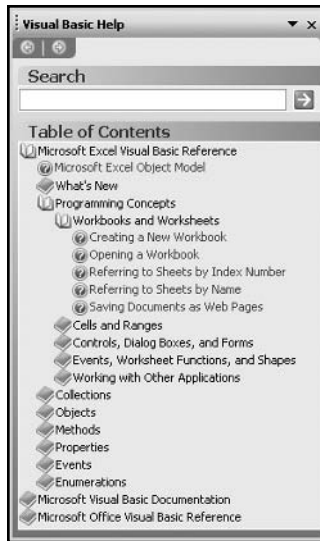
Visual Basic Help

Search

Table of Contents

Microsoft Excel Visual Basic Reference
Microsoft Excel Object Model
What's New
Programming Concepts
Workbooks and Worksheets
Creating a New Workbook
Opening a Workbook
Referring to Sheets by Index Number
Referring to Sheets by Name
Saving Documents as Web Pages
Cells and Ranges
Controls, Dialog Boxes, and Forms
Events, Worksheet Functions, and Shapes
Working with Other Applications
Collections
Objects
Methods
Properties
Events
Enumerations
Microsoft Visual Basic Documentation
Microsoft Office Visual Basic Reference